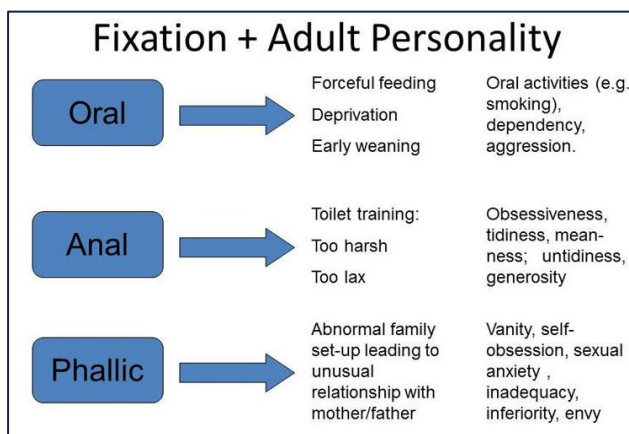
Fixation + Adult Personality

Oral

Forceful feeding

Deprivation

Early weaning

Oral activities (e.g. smoking), dependency, aggression.

Anal

Toilet training:

Too harsh

Too lax

Obsessiveness, tidiness, meanness; untidiness, generosity

Phallic

Abnormal family set-up leading to unusual relationship with mother/father

Vanity, self-obsession, sexual anxiety , inadequacy, inferiority, envy